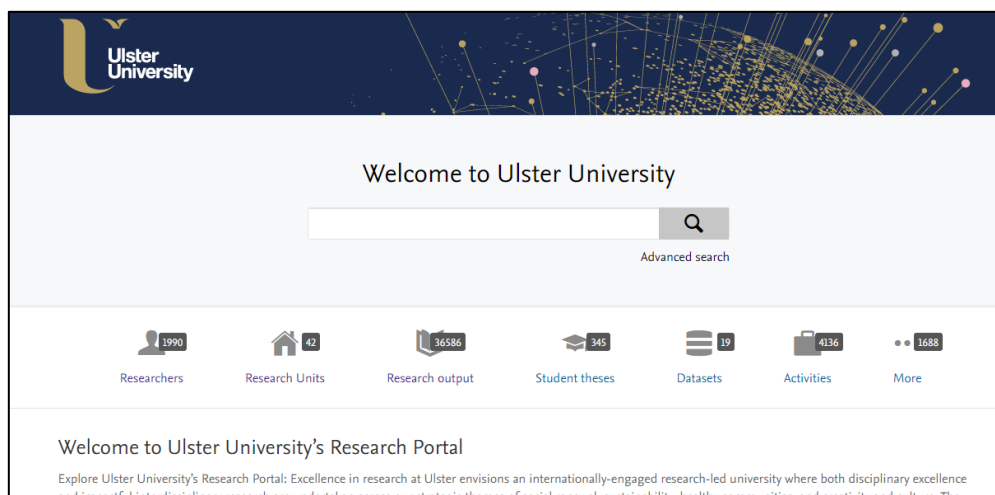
Ulster University

Welcome to Ulster University

Advanced search

1990
Researchers

42
Research Units

36586
Research output

345
Student theses

19
Datasets

4136
Activities

1688
More

Welcome to Ulster University's Research Portal

Explore Ulster University's Research Portal: Excellence in research at Ulster envisions an internationally-engaged research-led university where both disciplinary excellence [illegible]